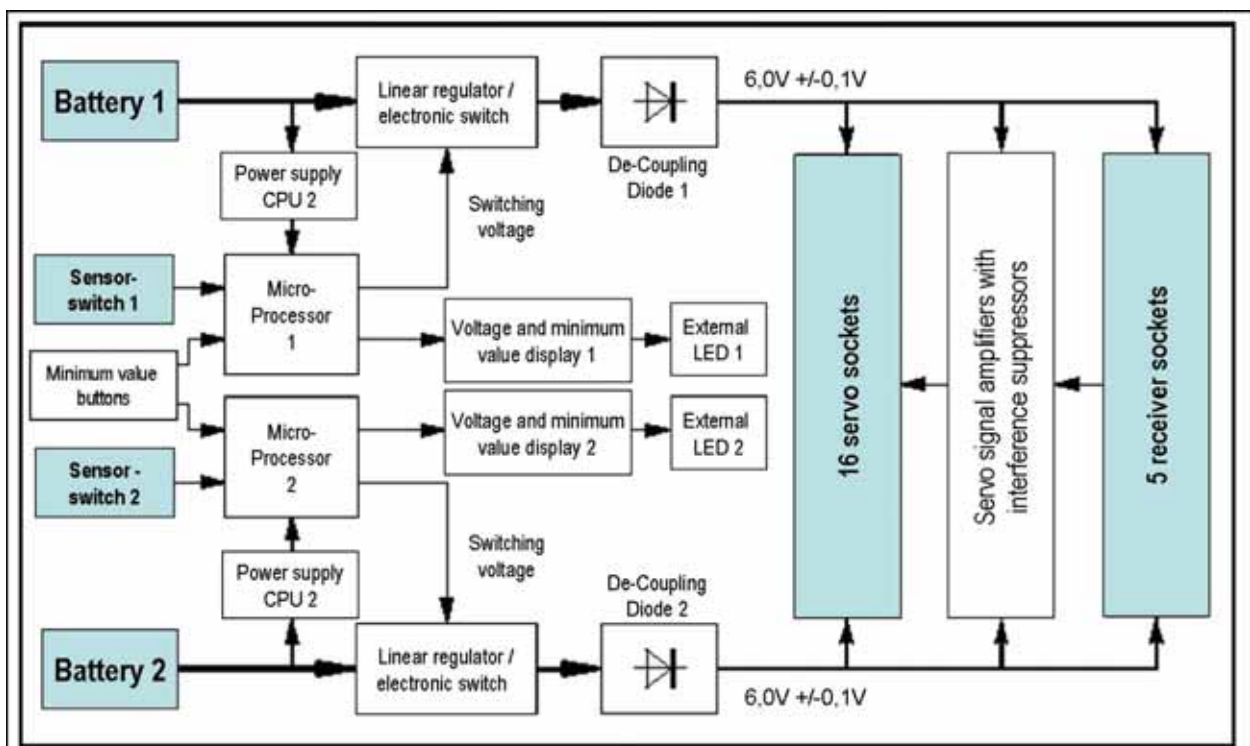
Battery 1

Linear regulator / electronic switch

De-Coupling Diode 1

6,0V +/-0,1V

Power supply CPU 2

Switching voltage

Sensor-switch 1

Micro-Processor 1

Minimum value buttons

Voltage and minimum value display 1

External LED 1

Voltage and minimum value display 2

External LED 2

Micro-Processor 2

Sensor - switch 2

Switching voltage

Power supply CPU 2

De-Coupling Diode 2

Battery 2

Linear regulator / electronic switch

6,0V +/-0,1V

16 servo sockets

Servo signal amplifiers with interference suppressors

5 receiver sockets